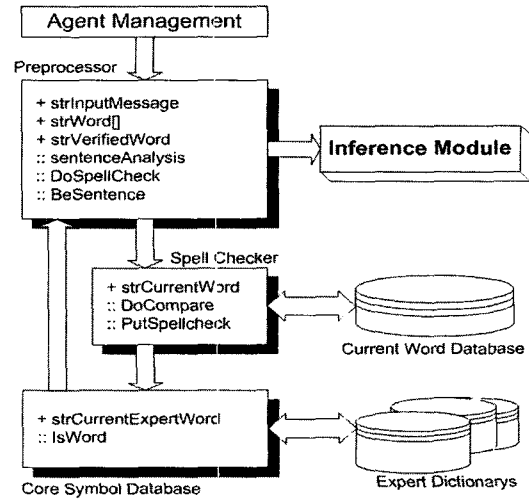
Agent Management

Preprocessor

+ strInputMessage
+ strWord[]
+ strVerifiedWord
:: sentenceAnalysis
:: DoSpellCheck
:: BeSentence

Inference Module

Spell Checker

+ strCurrentWord
:: DoCompare
:: PutSpellcheck

Current Word Database

+ strCurrentExpertWord
:: IsWord

Core Symbol Database

Expert Dictionarys